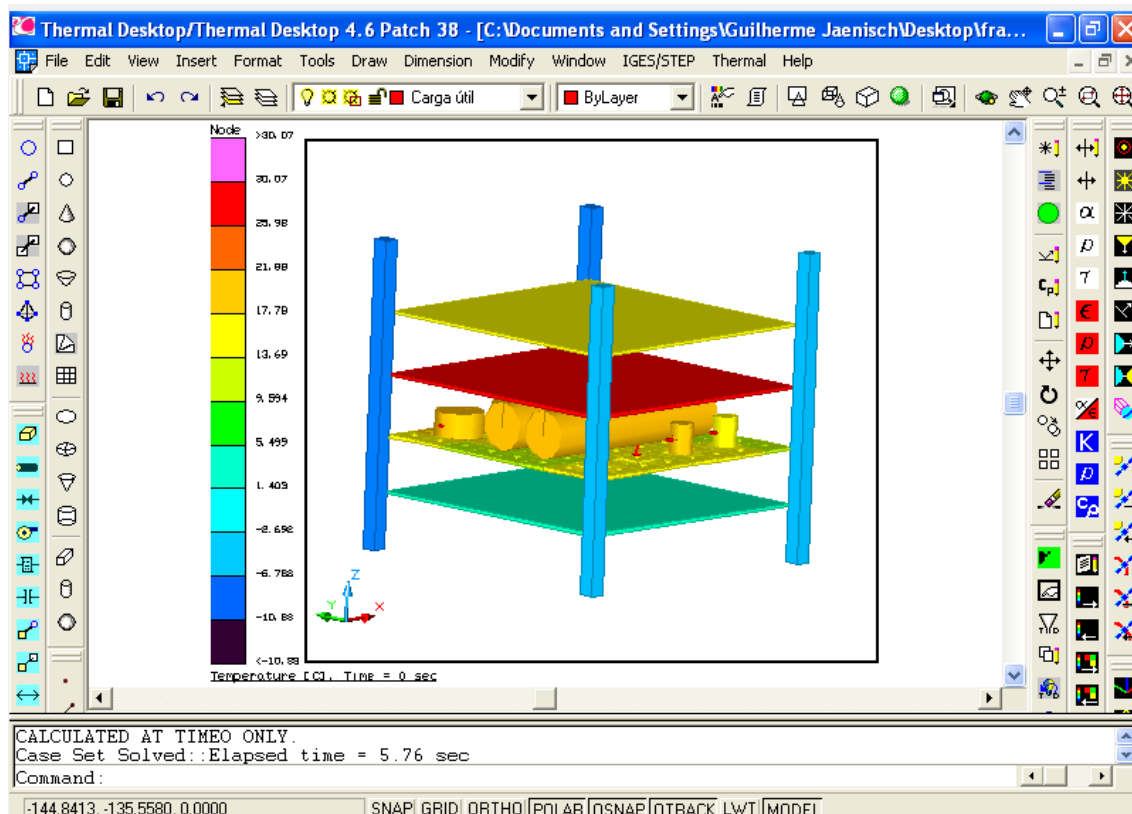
Thermal Desktop/Thermal Desktop 4.6 Patch 38 - [C:\Documents and Settings\Guilherme Jaenisch\Desktop\fra...

File Edit View Insert Format Tools Draw Dimension Modify Window IGES/STEP Thermal Help

Carga útil
ByLayer

Node
>30.07
30.07
25.98
21.88
17.78
13.69
9.594
5.499
1.403
-2.692
-6.788
-10.88
<-10.88
Temperature [C], Time = 0 sec

Z
Y
X

K

CALCULATED AT TIMEO ONLY.
Case Set Solved::Elapsed time = 5.76 sec
Command:

-144.8413, -135.5580, 0.0000
SNAP GRID ORTHO POLAR OSNAP OTRACK LWT MODEL